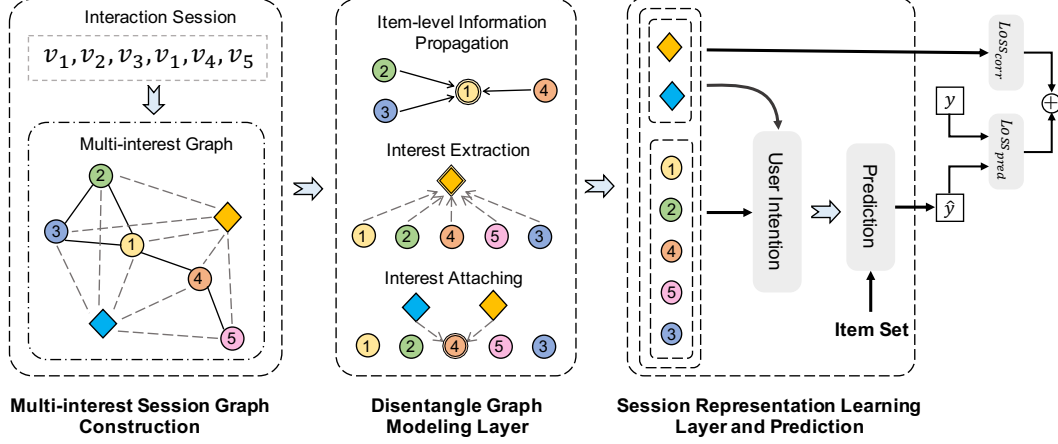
Interaction Session

$v_1, v_2, v_3, v_1, v_4, v_5$

Multi-interest Graph

2

3

1

4

5

Item-level Information Propagation

2

1

4

3

Interest Extraction

1

2

4

5

3

Interest Attaching

1

2

4

5

3

1

2

4

5

3

User Intention

Prediction

Item Set

$Loss_{corr}$

$y$

$Loss_{pred}$

$\hat{y}$

$\oplus$

Multi-interest Session Graph Construction

Disentangle Graph Modeling Layer

Session Representation Learning Layer and Prediction